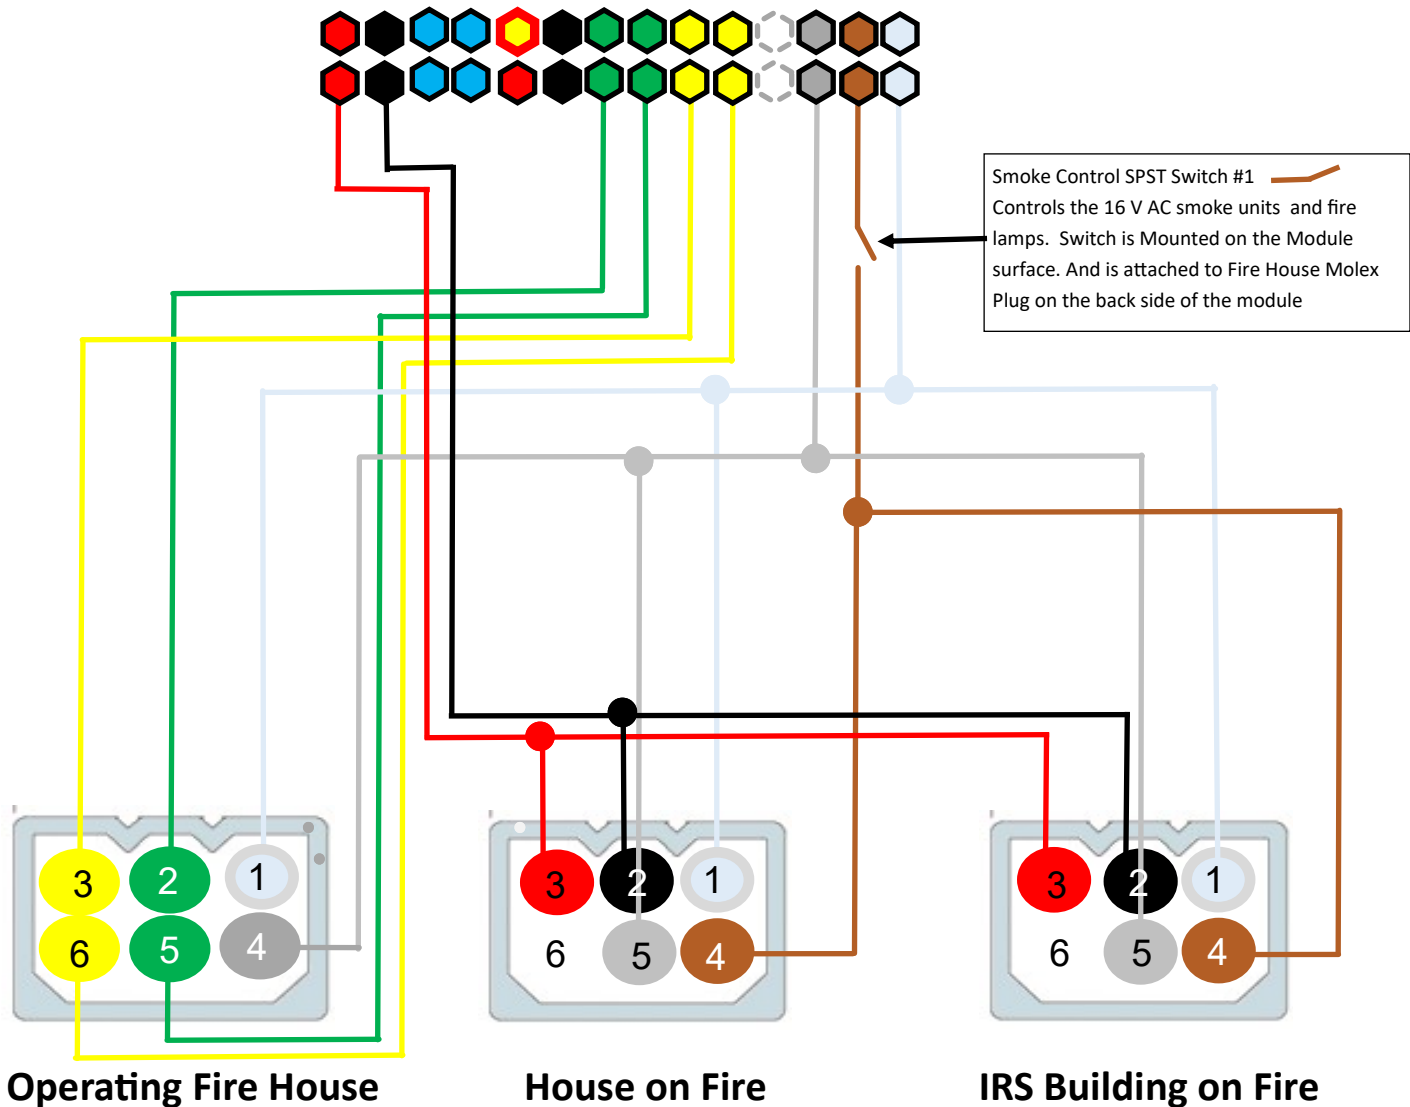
Smoke Control SPST Switch #1
Controls the 16 V AC smoke units and fire lamps. Switch is Mounted on the Module surface. And is attached to Fire House Molex Plug on the back side of the module

3 2 1
6 5 4

3 2 1
6 5 4

3 2 1
6 5 4

Operating Fire House

House on Fire

IRS Building on Fire